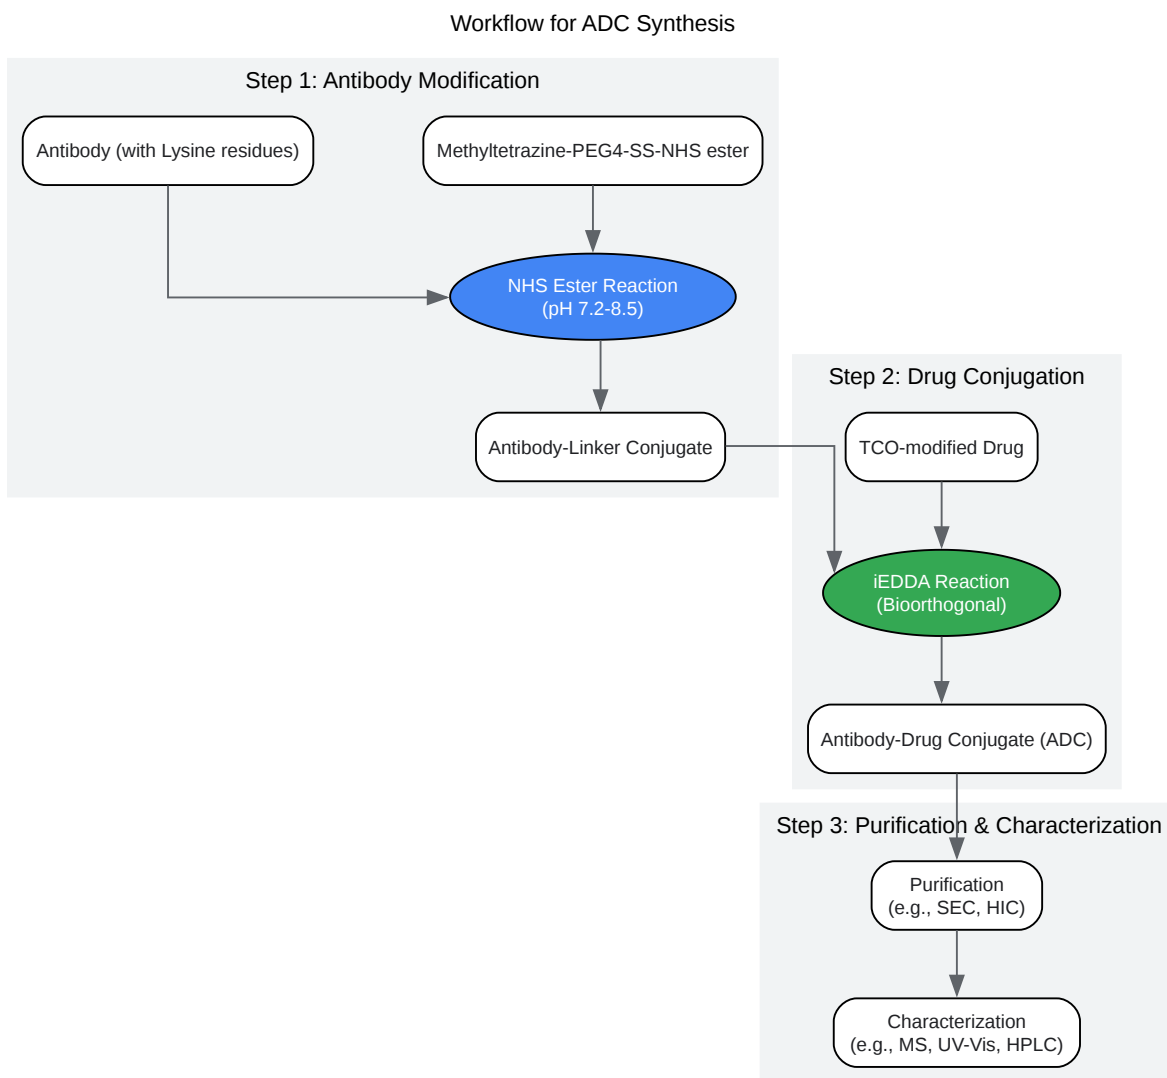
Workflow for ADC Synthesis

Step 1: Antibody Modification

Antibody (with Lysine residues)

Methyltetrazine-PEG4-SS-NHS ester

NHS Ester Reaction
(pH 7.2-8.5)

Antibody-Linker Conjugate

Step 2: Drug Conjugation

TCO-modified Drug

iEDDA Reaction
(Bioorthogonal)

Antibody-Drug Conjugate (ADC)

Step 3: Purification & Characterization

Purification
(e.g., SEC, HIC)

Characterization
(e.g., MS, UV-Vis, HPLC)